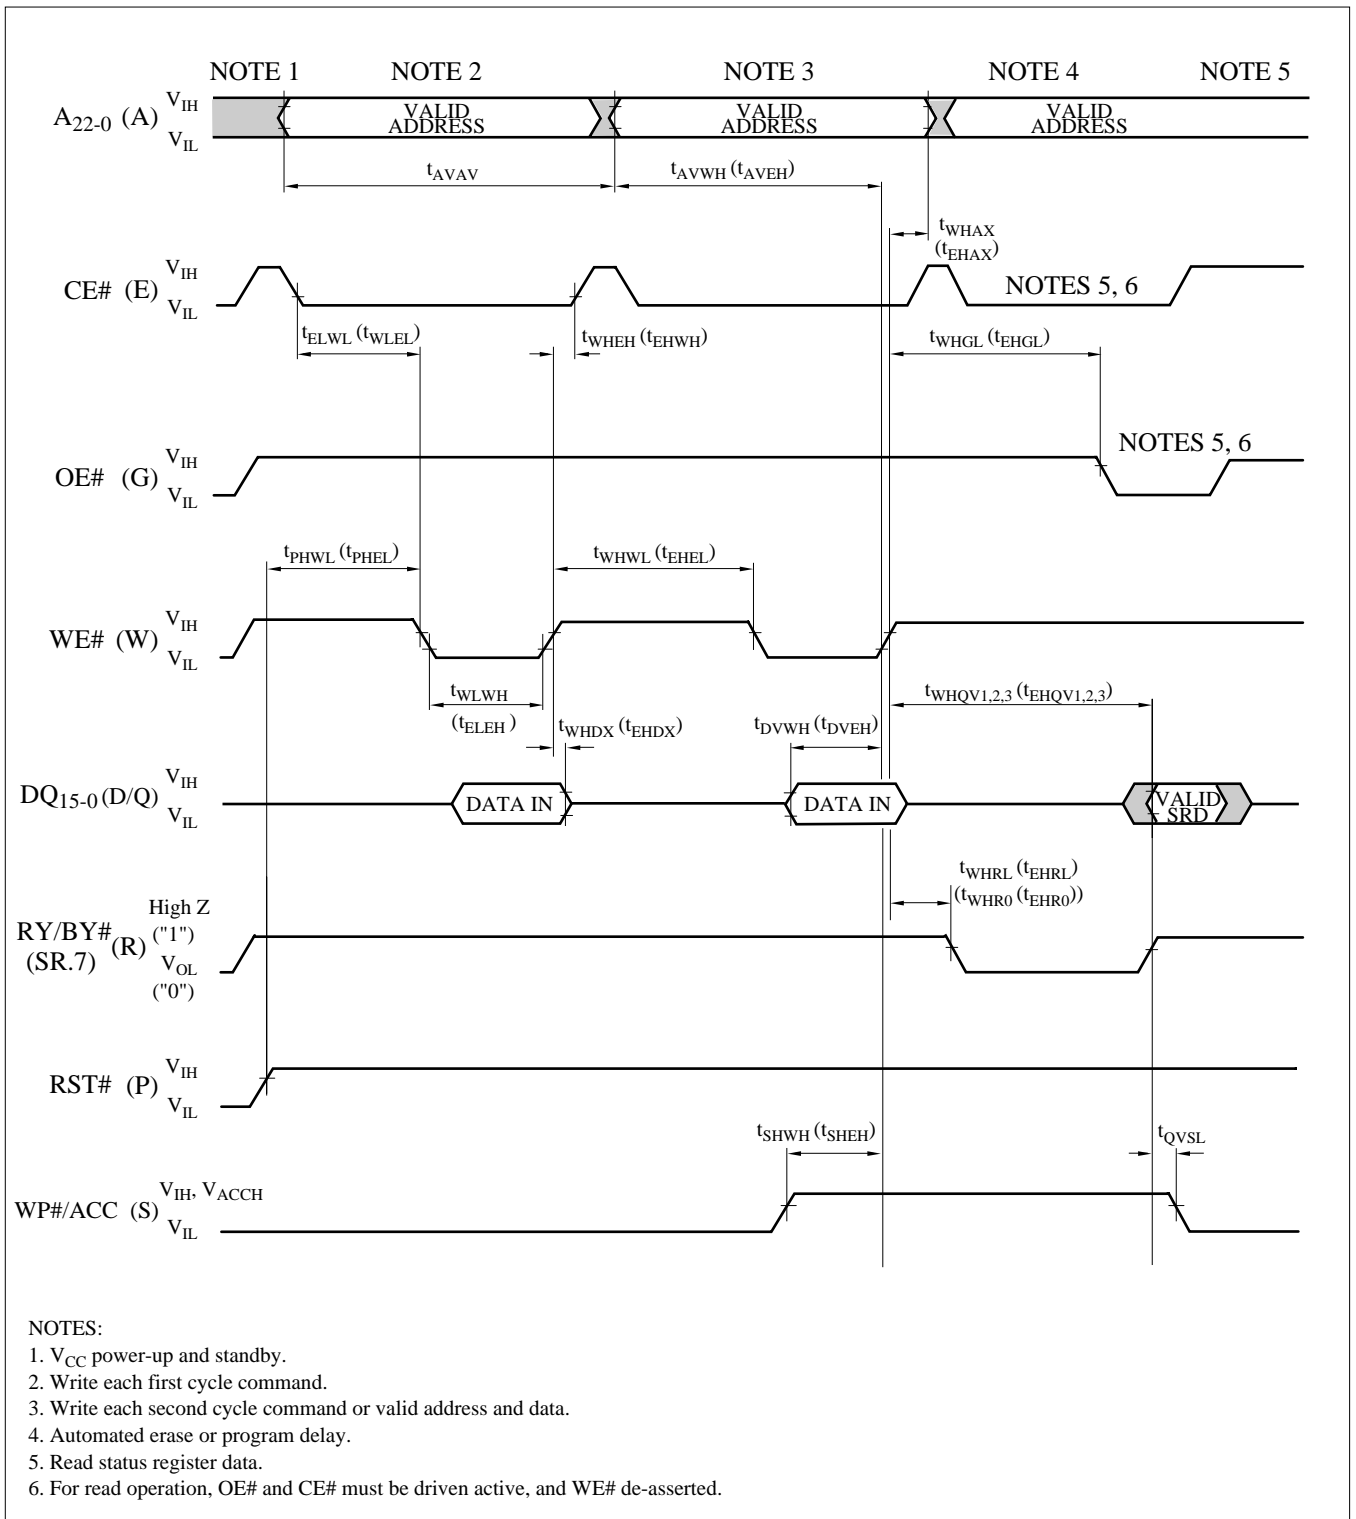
NOTE 1 NOTE 2 NOTE 3 NOTE 4 NOTE 5

$A_{22-0}$ (A) $V_{IH}$ $V_{IL}$ VALID ADDRESS VALID ADDRESS VALID ADDRESS

$t_{AVAV}$ $t_{AVWH}$ ($t_{AVEH}$)

$t_{WHAX}$ ($t_{EHAX}$)

CE# (E) $V_{IH}$ $V_{IL}$ NOTES 5, 6

$t_{ELWL}$ ($t_{WLEL}$) $t_{WHEH}$ ($t_{EHWH}$) $t_{WHGL}$ ($t_{EHGL}$)

OE# (G) $V_{IH}$ $V_{IL}$ NOTES 5, 6

$t_{PHWL}$ ($t_{PHEL}$) $t_{WHWL}$ ($t_{EHEL}$)

WE# (W) $V_{IH}$ $V_{IL}$

$t_{WLWH}$ ($t_{ELEH}$) $t_{WHDX}$ ($t_{EHDX}$) $t_{DVWH}$ ($t_{DVEH}$) $t_{WHQV1,2,3}$ ($t_{EHQV1,2,3}$)

$DQ_{15-0}$ (D/Q) $V_{IH}$ $V_{IL}$ DATA IN DATA IN VALID SRD

$t_{WHRL}$ ($t_{EHRL}$) ($t_{WHR0}$ ($t_{EHR0}$))

RY/BY# (SR.7) (R) High Z ("1") $V_{OL}$ ("0")

RST# (P) $V_{IH}$ $V_{IL}$

$t_{SHWH}$ ($t_{SHEH}$) $t_{QVSL}$

WP#/ACC (S) $V_{IH}$, $V_{ACCH}$ $V_{IL}$

NOTES:
1. $V_{CC}$ power-up and standby.
2. Write each first cycle command.
3. Write each second cycle command or valid address and data.
4. Automated erase or program delay.
5. Read status register data.
6. For read operation, OE# and CE# must be driven active, and WE# de-asserted.